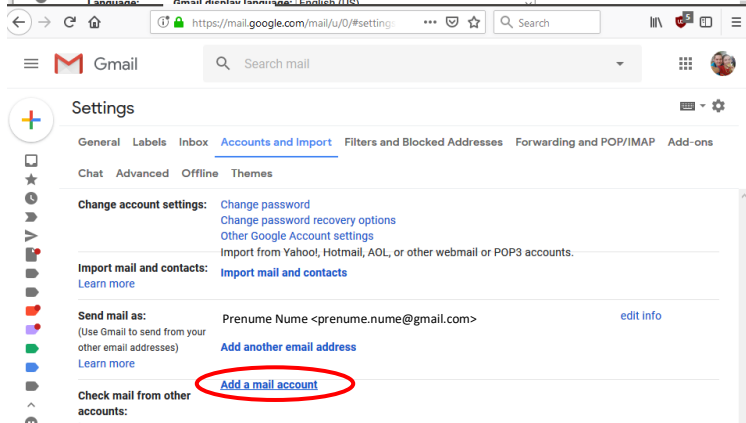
https://mail.google.com/mail/u/0/#settings

Search

Gmail

Search mail

Settings

General Labels Inbox Accounts and Import Filters and Blocked Addresses Forwarding and POP/IMAP Add-ons

Chat Advanced Offline Themes

Change account settings:

Change password
Change password recovery options
Other Google Account settings

Import mail and contacts:
Learn more

Import from Yahoo!, Hotmail, AOL, or other webmail or POP3 accounts.
Import mail and contacts

Send mail as:
(Use Gmail to send from your other email addresses)
Learn more

Prenume Nume <prenume.nume@gmail.com>
edit info

Add another email address

Check mail from other accounts:

Add a mail account